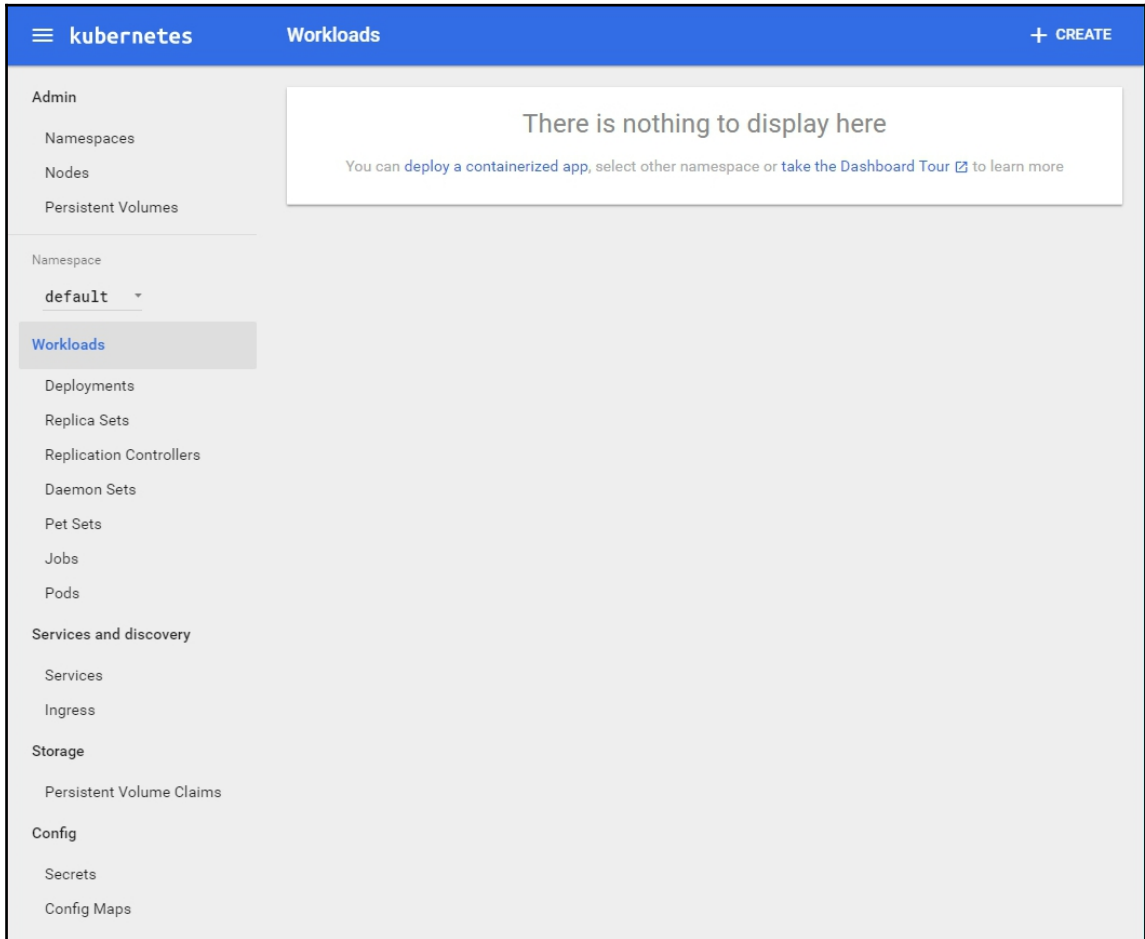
≡ kubernetes

Workloads

+ CREATE

Admin

Namespaces

Nodes

Persistent Volumes

Namespace

default

Workloads

Deployments

Replica Sets

Replication Controllers

Daemon Sets

Pet Sets

Jobs

Pods

Services and discovery

Services

Ingress

Storage

Persistent Volume Claims

Config

Secrets

Config Maps

There is nothing to display here

You can deploy a containerized app, select other namespace or take the Dashboard Tour to learn more